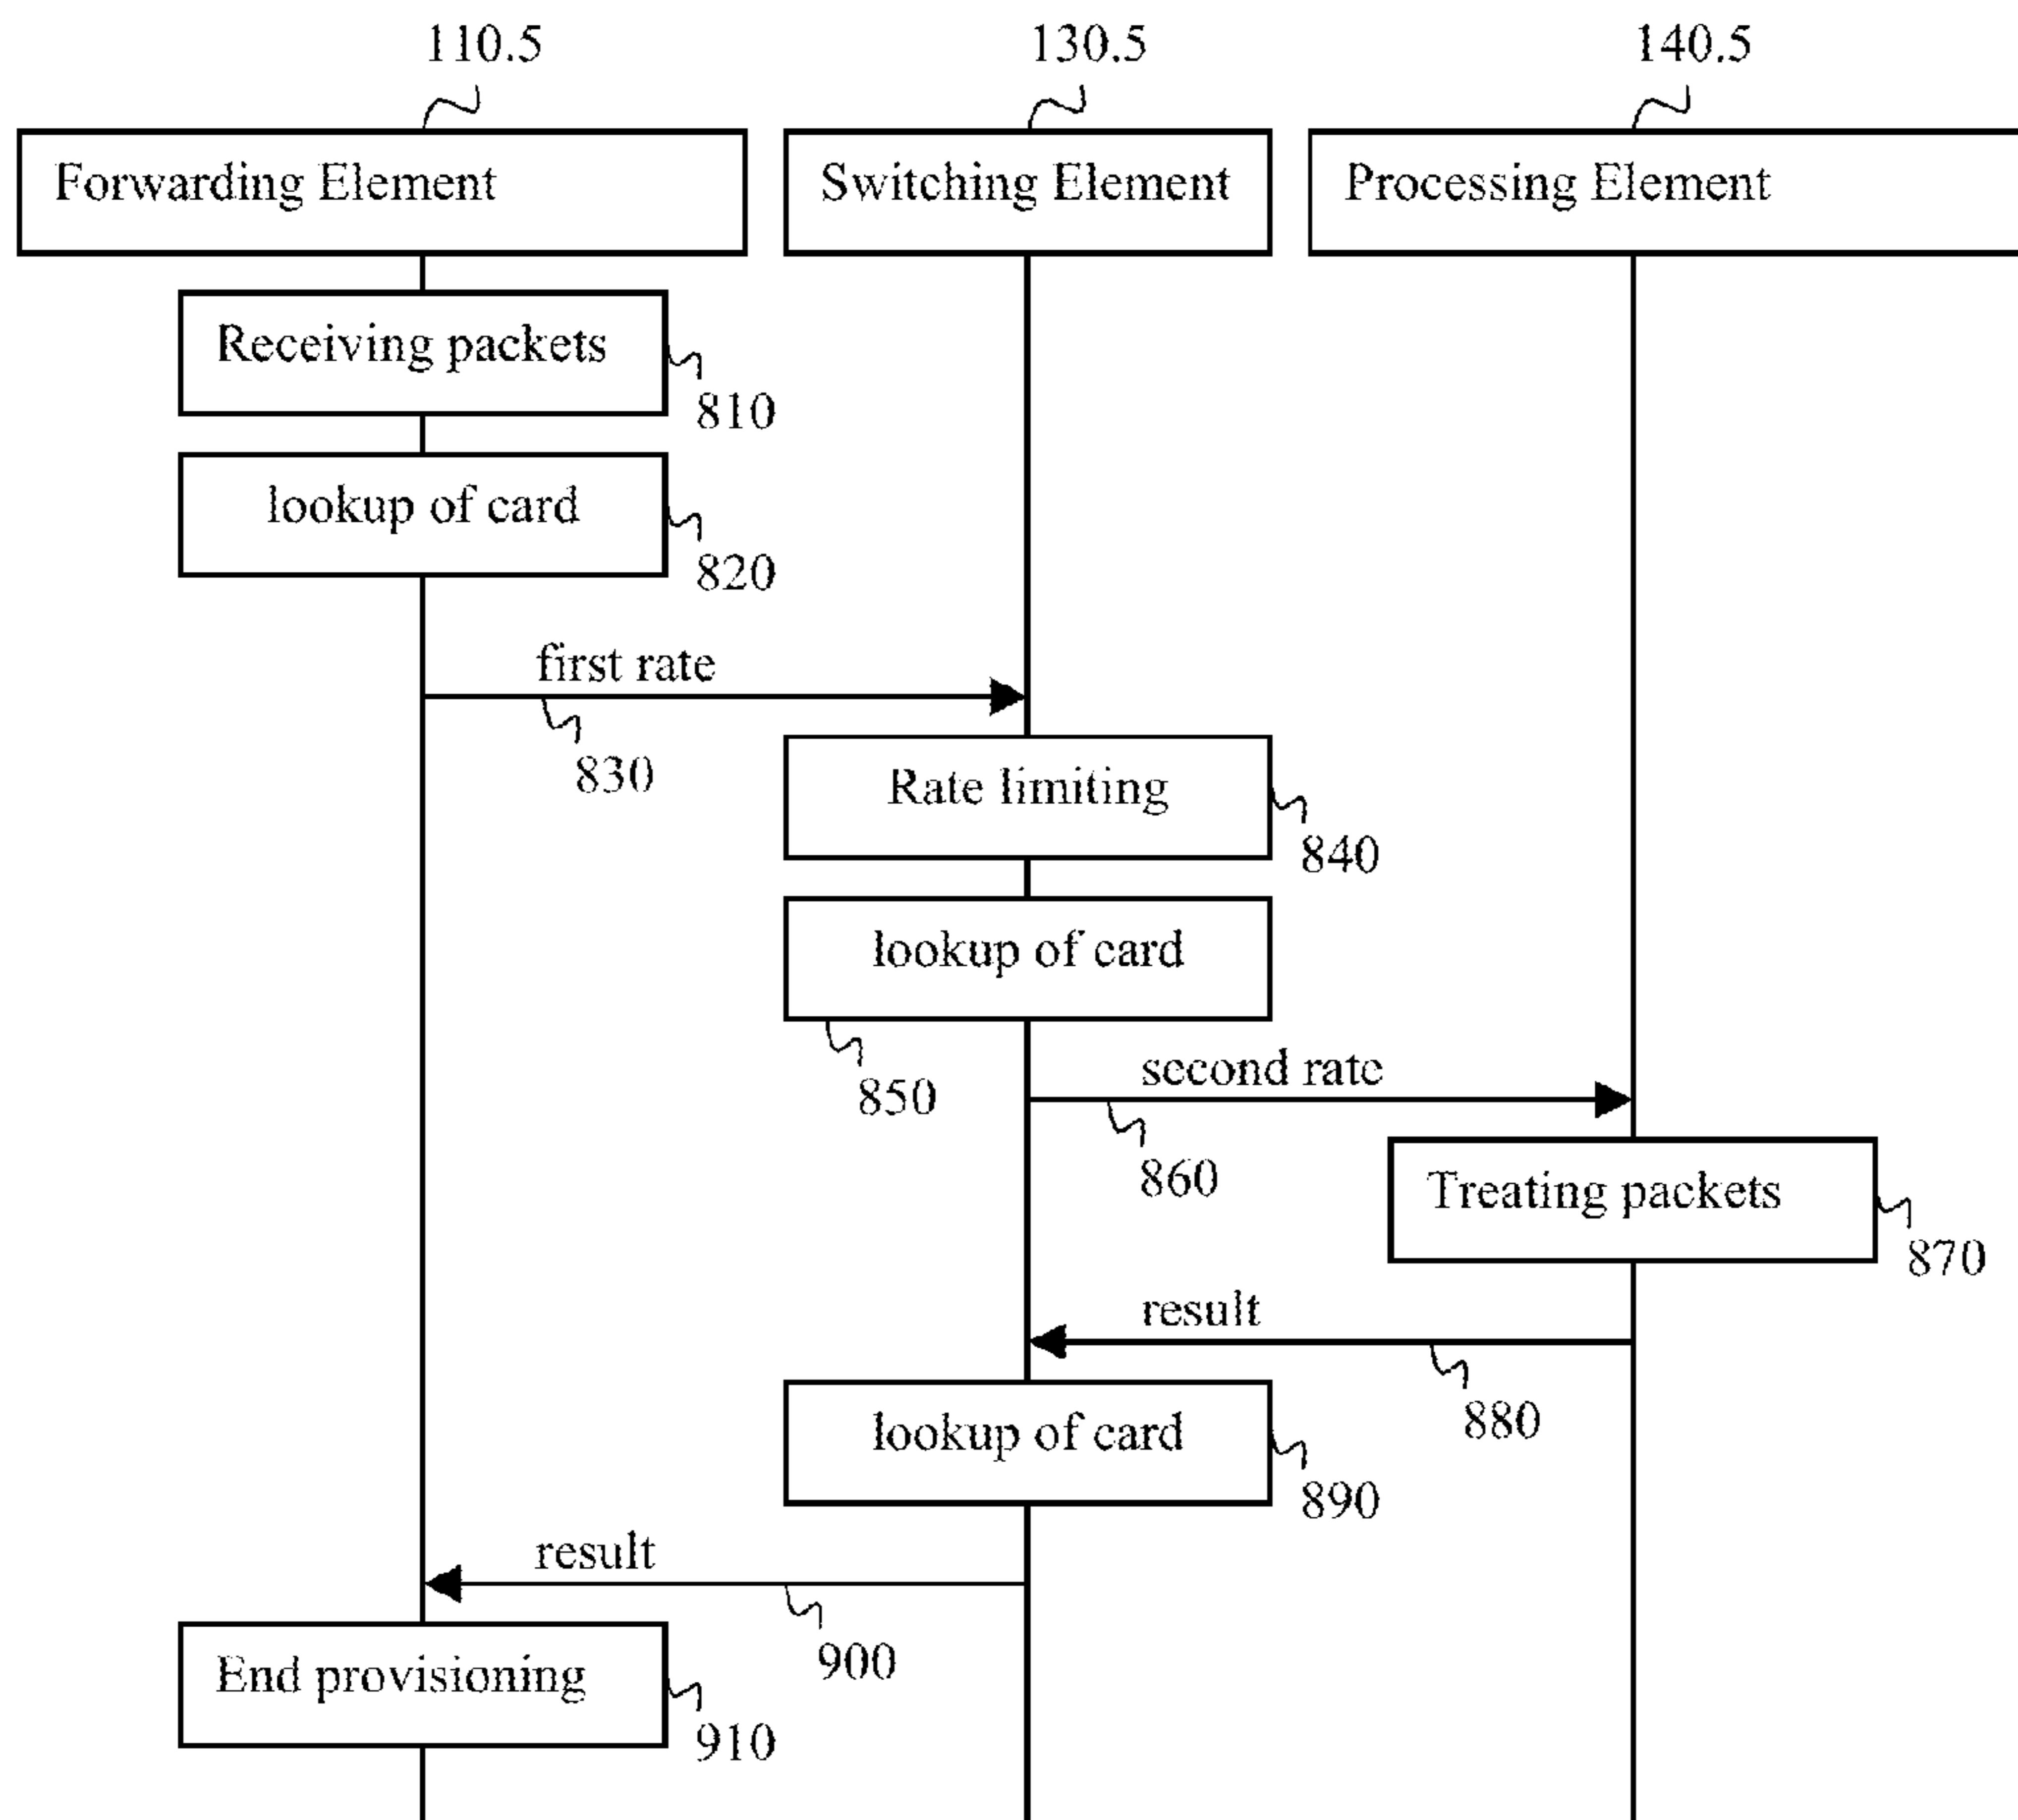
110.5
130.5
140.5
Forwarding Element
Switching Element
Processing Element
Receiving packets
810
lookup of card
820
first rate
830
Rate limiting
840
lookup of card
850
second rate
860
Treating packets
870
result
880
lookup of card
890
result
900
End provisioning
910